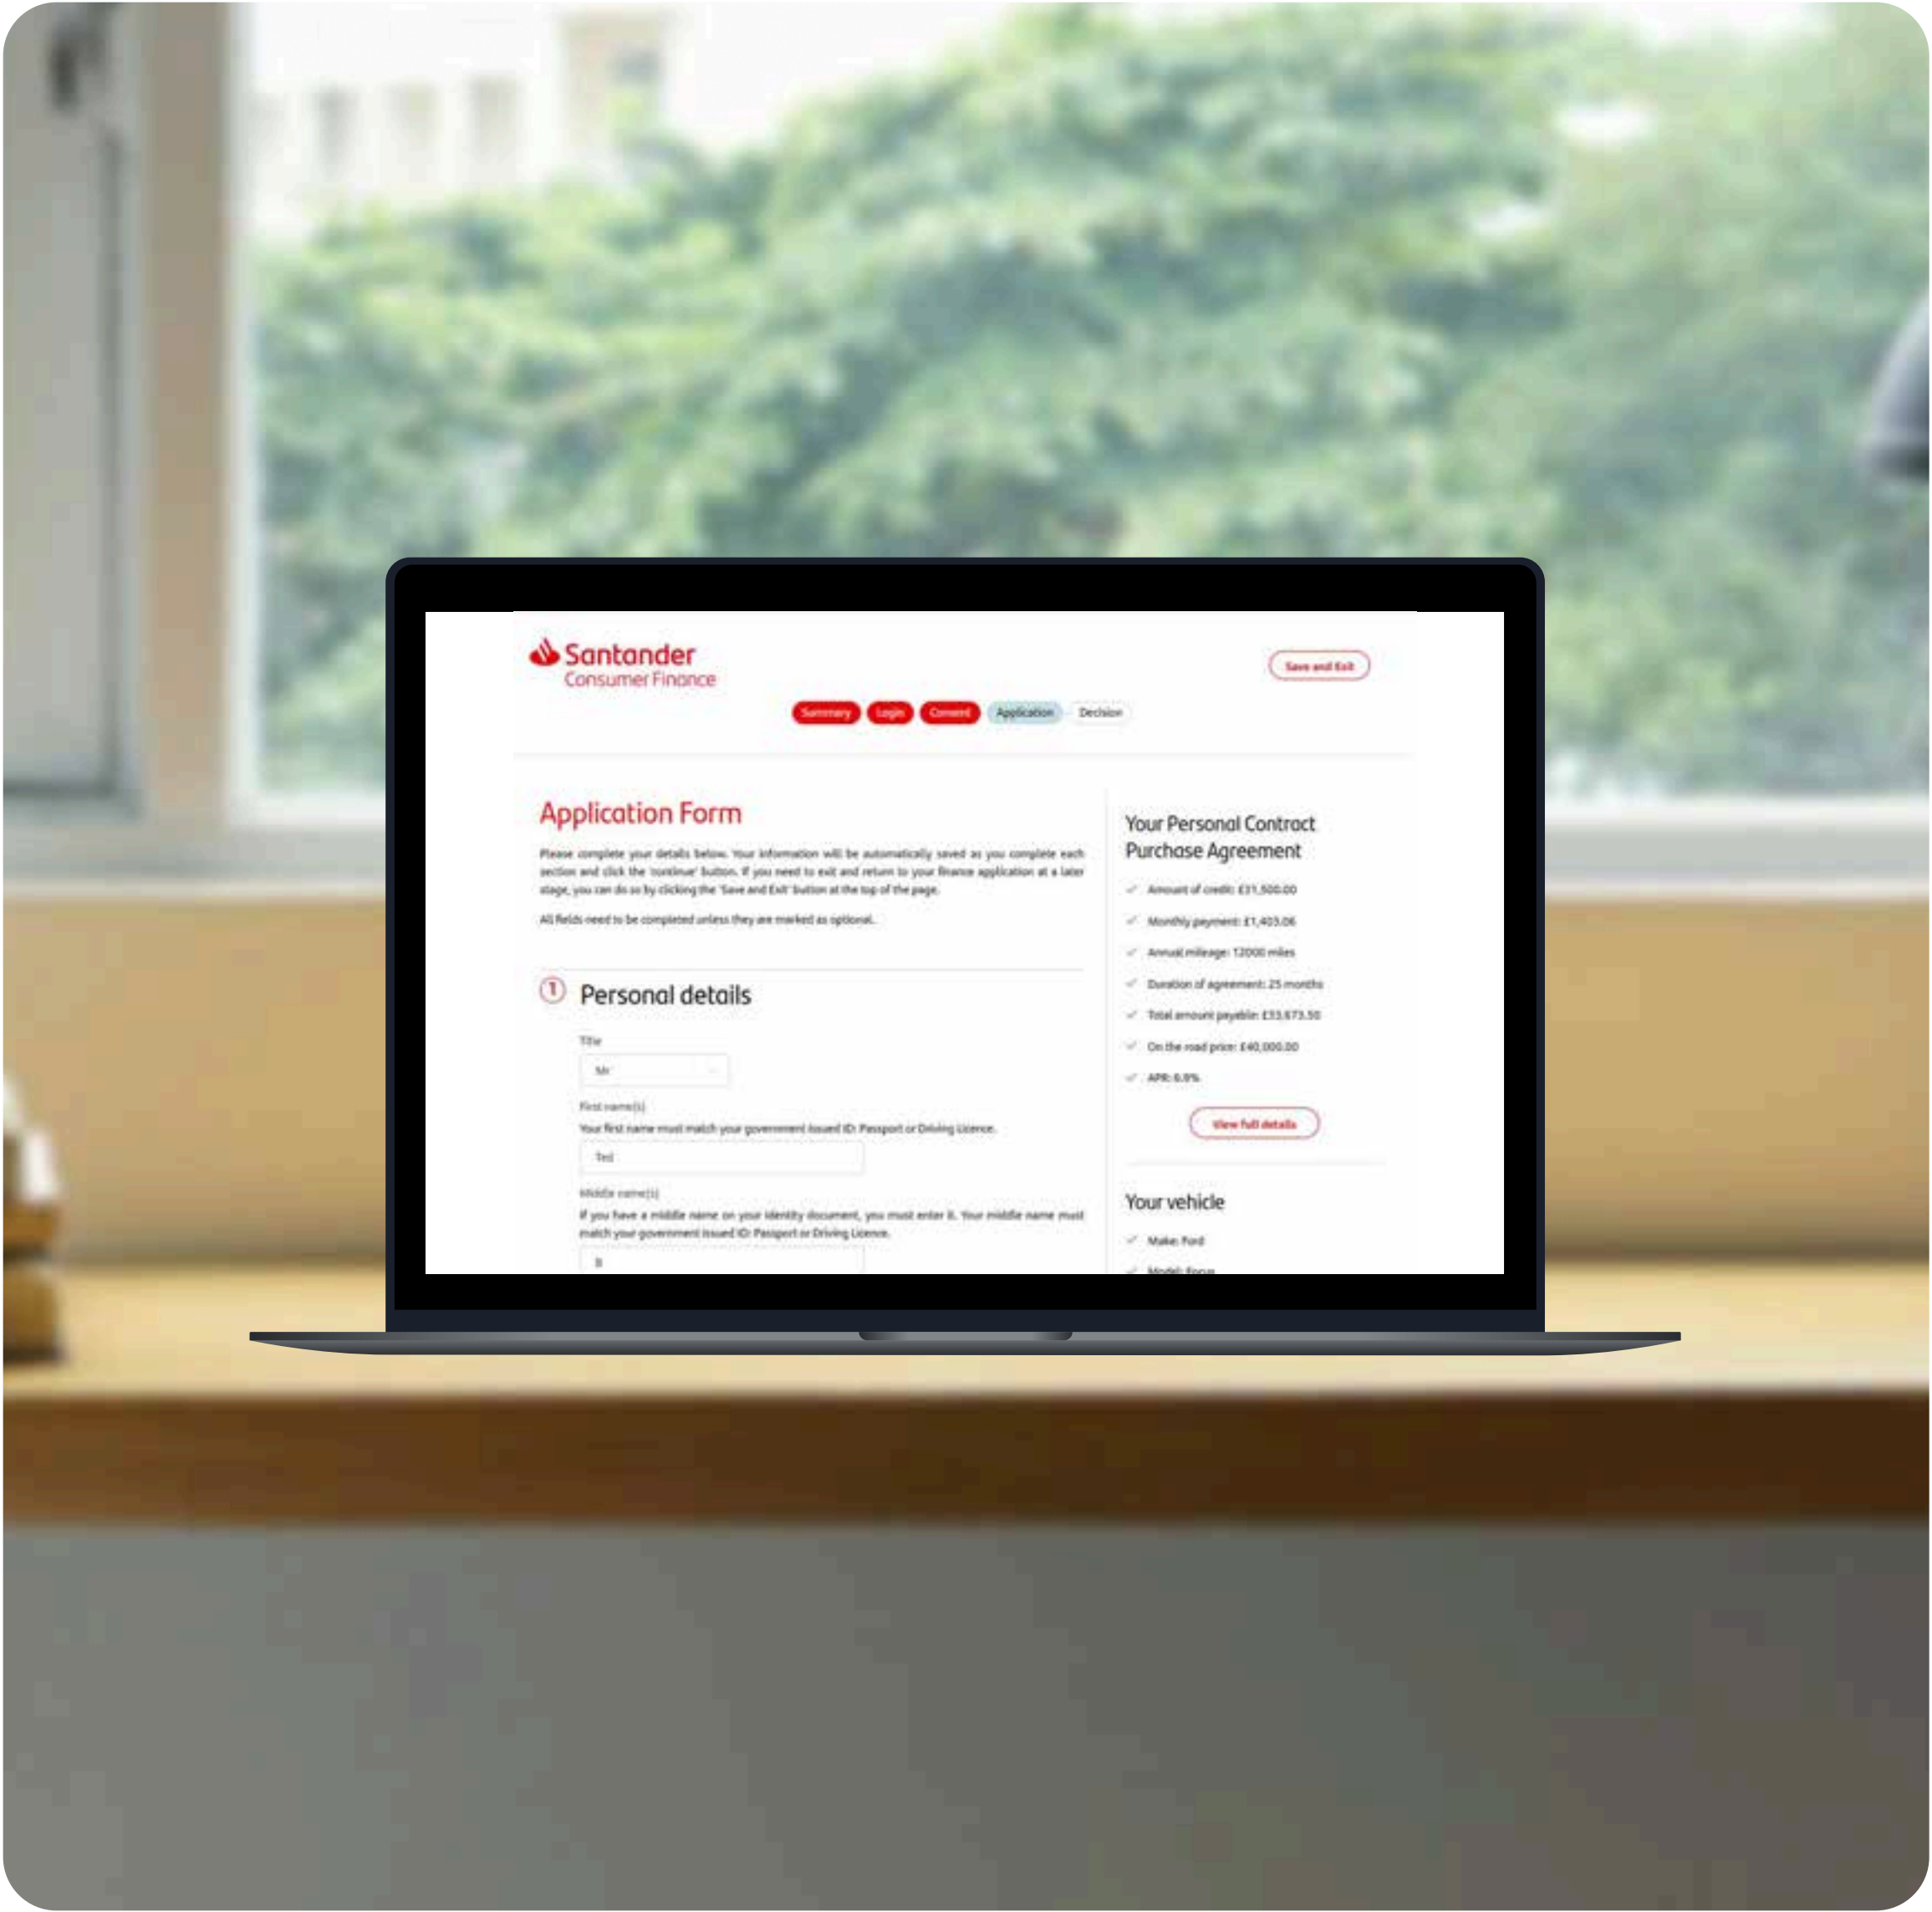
Santander
Consumer Finance

Save and Exit

Summary Login Consent Application Decision

Application Form

Please complete your details below. Your information will be automatically saved as you complete each section and click the 'continue' button. If you need to exit and return to your finance application at a later stage, you can do so by clicking the 'Save and Exit' button at the top of the page.

All fields need to be completed unless they are marked as optional.

1 Personal details

Title
Mr

First name(s)
Your first name must match your government issued ID: Passport or Driving Licence.
Ted

Middle name(s)
If you have a middle name on your identity document, you must enter it. Your middle name must match your government issued ID: Passport or Driving Licence.
B

Your Personal Contract Purchase Agreement

Amount of credit: £31,500.00
Monthly payment: £1,403.06
Annual mileage: 12000 miles
Duration of agreement: 25 months
Total amount payable: £33,673.50
On the road price: £40,000.00
APR: 6.9%

View full details

Your vehicle

Make: Ford
Model: Focus